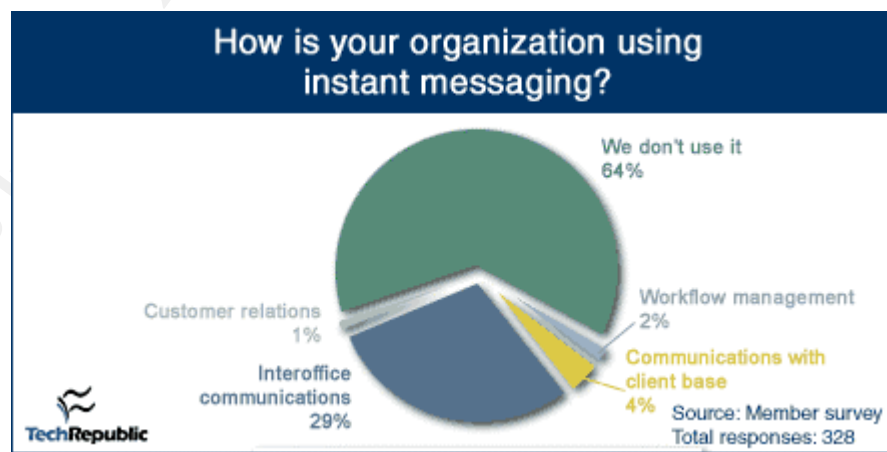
How is your organization using instant messaging?

We don't use it
64%

Customer relations
1%

Workflow management
2%

Communications with client base
4%

Interoffice communications
29%

TechRepublic

Source: Member survey
Total responses: 328